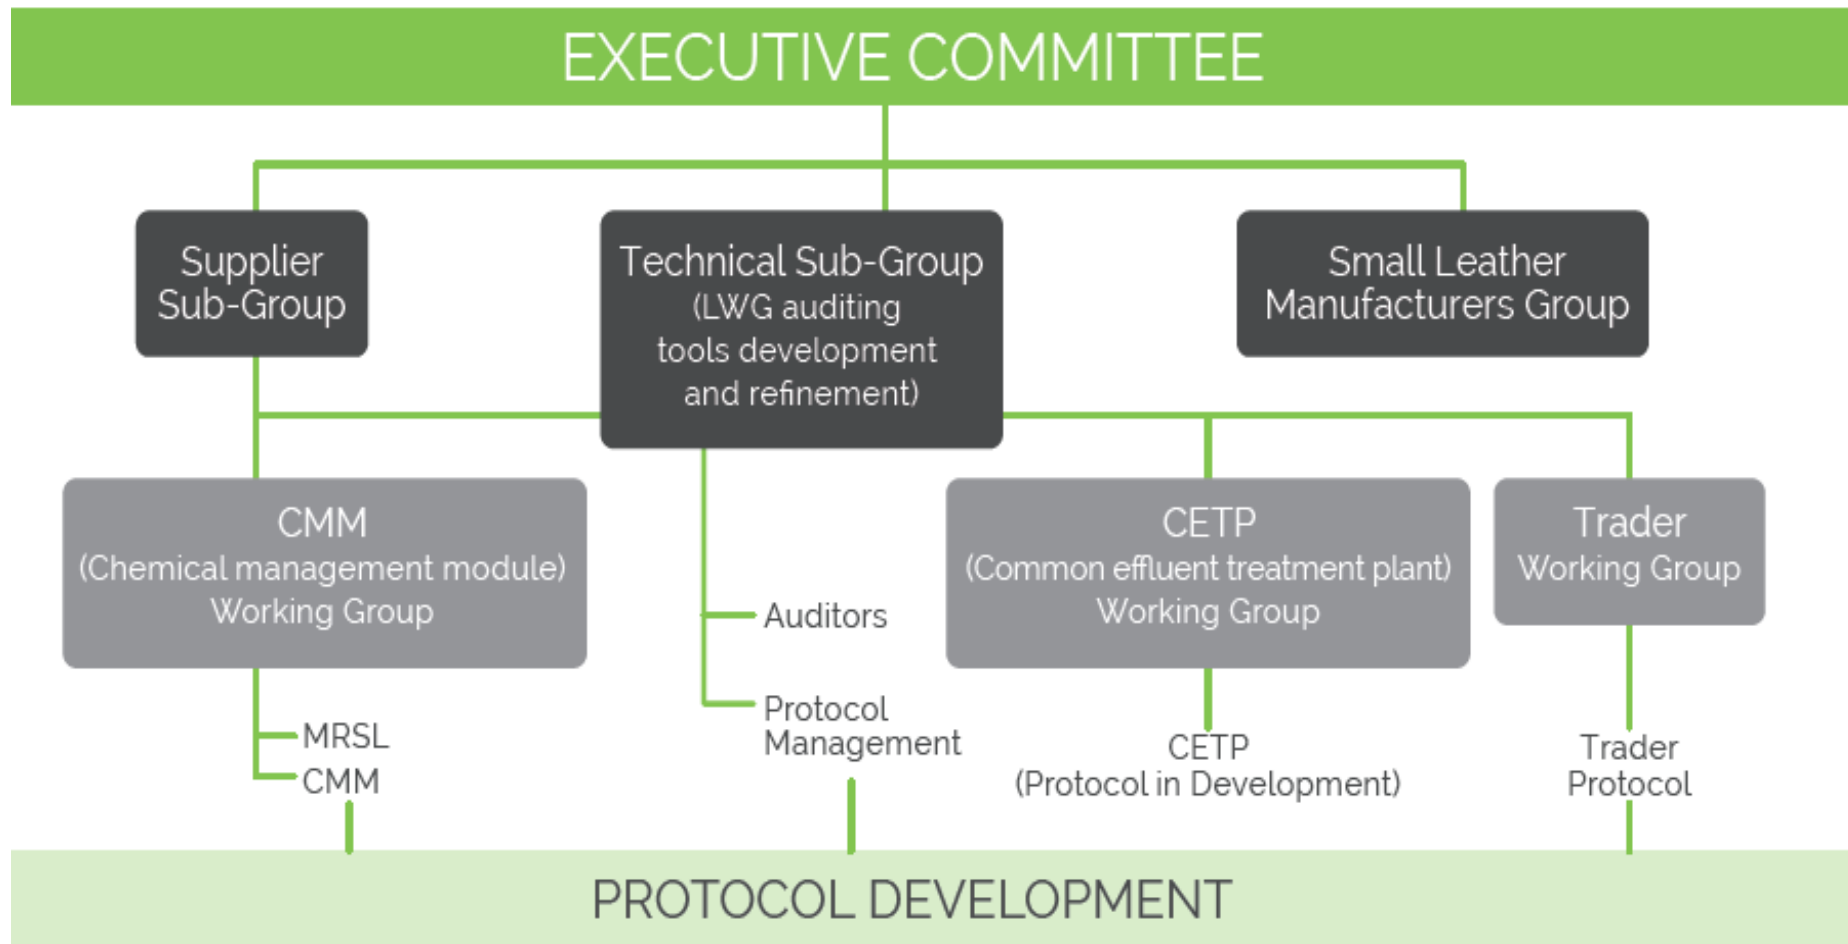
EXECUTIVE COMMITTEE

Supplier Sub-Group

Technical Sub-Group (LWG auditing tools development and refinement)

Small Leather Manufacturers Group

CMM (Chemical management module) Working Group

Auditors

CETP (Common effluent treatment plant) Working Group

Trader Working Group

MRSL

CMM

Protocol Management

CETP (Protocol in Development)

Trader Protocol

PROTOCOL DEVELOPMENT